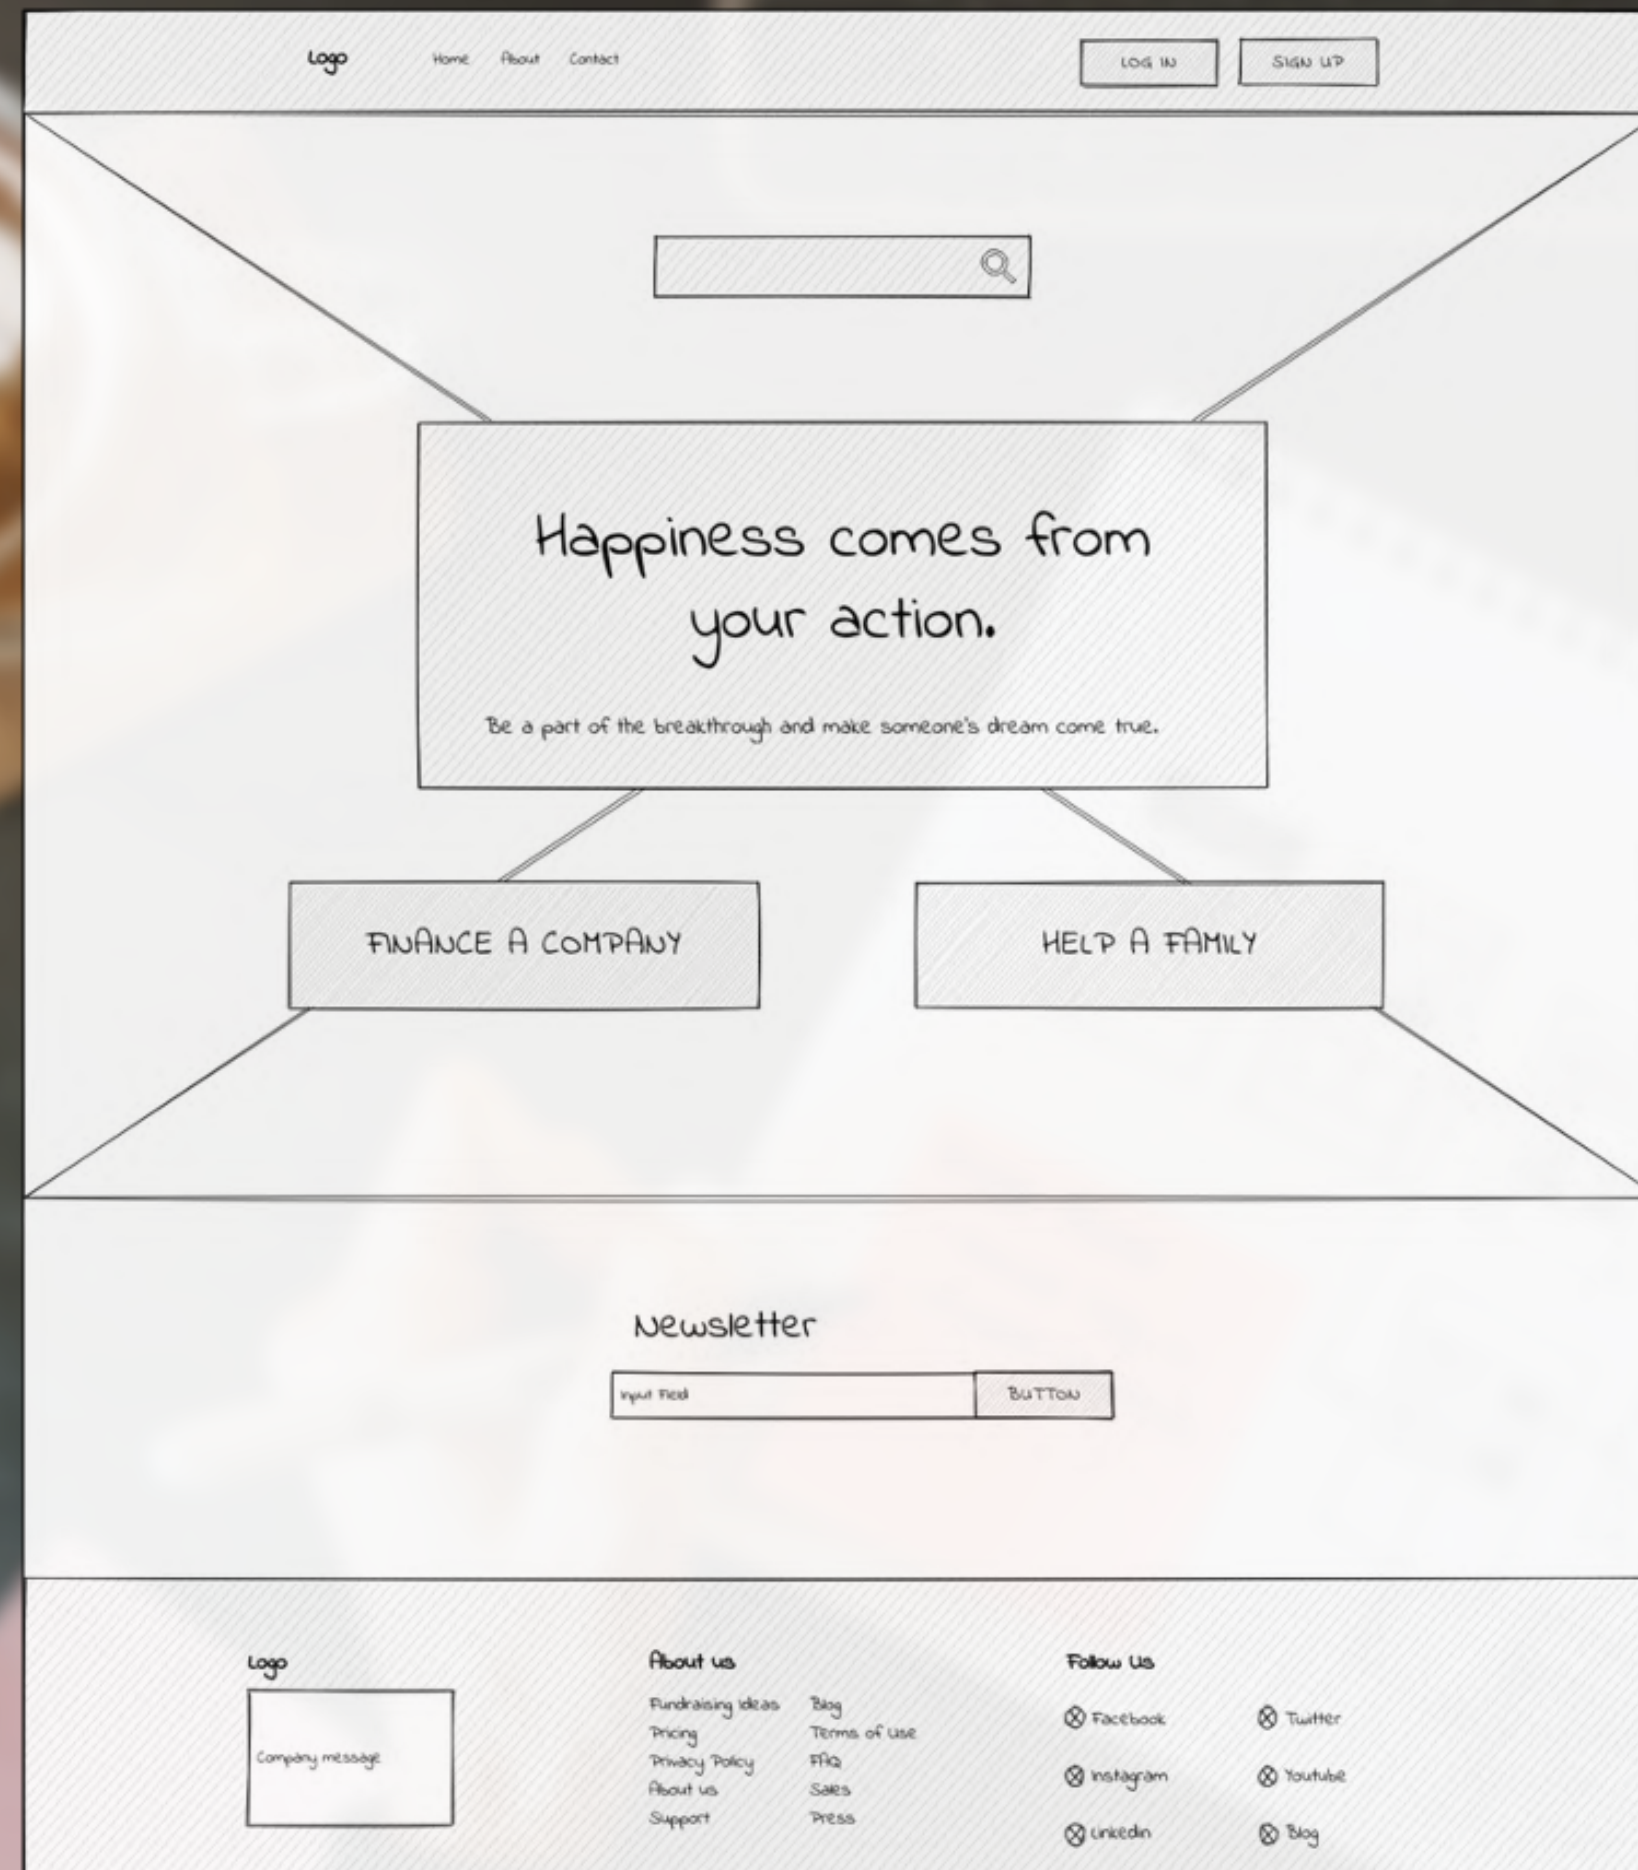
Logo

Home About Contact

LOG IN SIGN UP

Happiness comes from your action.

Be a part of the breakthrough and make someone's dream come true.

FINANCE A COMPANY

HELP A FAMILY

Newsletter

Input Field BUTTON

Logo

Company message

About us

Fundraising ideas
Pricing
Privacy Policy
About us
Support

Blog
Terms of use
FAQ
Sales
Press

Follow Us

Facebook
Instagram
Linkedin

Twitter
Youtube
Blog